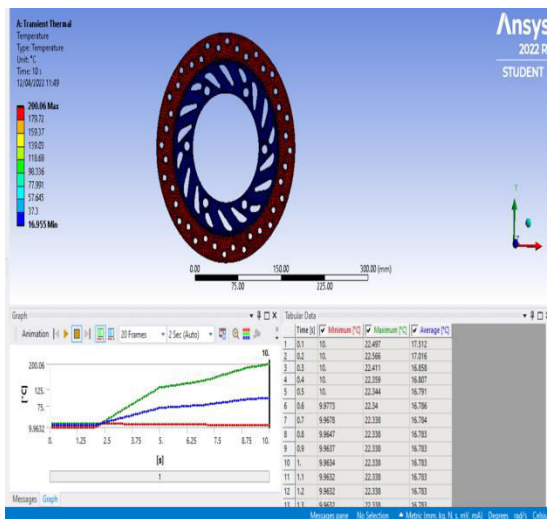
A: Transient Thermal
Temperature
Type: Temperature
Unit: °C
Time: 10 s
12/04/2022 11:49

200.06 Max
179.72
159.37
139.03
118.68
98.336
77.991
57.645
37.3
16.955 Min

Ansys
2022 R
STUDENT

0.00
150.00
300.00 (mm)
75.00
225.00

Graph
Animation
20 Frames
2 Sec (Auto)

200.06
125.
75.
9.9632
[°C]
0.
1.25
2.5
3.75
5.
6.25
7.5
8.75
10.
10.
[s]
1

Messages Graph

Tabular Data

| | Time [s] | Minimum [°C] | Maximum [°C] | Average [°C] |
|---|---|---|---|---|
| 1 | 0.1 | 10. | 22.497 | 17.512 |
| 2 | 0.2 | 10. | 22.566 | 17.016 |
| 3 | 0.3 | 10. | 22.411 | 16.858 |
| 4 | 0.4 | 10. | 22.359 | 16.807 |
| 5 | 0.5 | 10. | 22.344 | 16.791 |
| 6 | 0.6 | 9.9773 | 22.34 | 16.786 |
| 7 | 0.7 | 9.9678 | 22.338 | 16.784 |
| 8 | 0.8 | 9.9647 | 22.338 | 16.783 |
| 9 | 0.9 | 9.9637 | 22.338 | 16.783 |
| 10 | 1. | 9.9634 | 22.338 | 16.783 |
| 11 | 1.1 | 9.9632 | 22.338 | 16.783 |
| 12 | 1.2 | 9.9632 | 22.338 | 16.783 |
| 13 | 1.3 | 9.9632 | 22.338 | 16.783 |

Messages pane No Selection Metric (mm, kg, N, s, mV, mA) Degrees rad/s Celsius